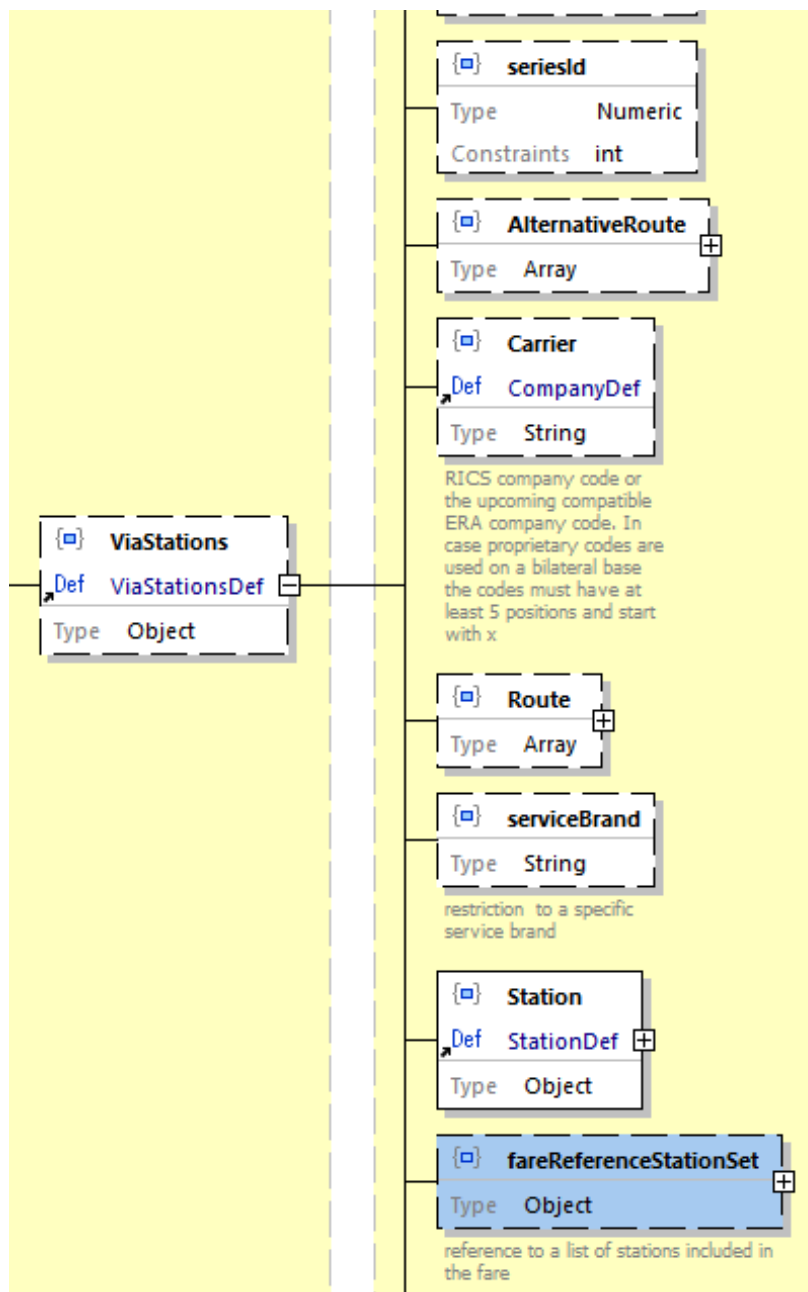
{▫} ViaStations
Def ViaStationsDef
Type Object

{▫} seriesId
Type Numeric
Constraints int

{▫} AlternativeRoute
Type Array

{▫} Carrier
Def CompanyDef
Type String

RICS company code or the upcoming compatible ERA company code. In case proprietary codes are used on a bilateral base the codes must have at least 5 positions and start with x

{▫} Route
Type Array

{▫} serviceBrand
Type String

restriction to a specific service brand

{▫} Station
Def StationDef
Type Object

{▫} fareReferenceStationSet
Type Object

reference to a list of stations included in the fare